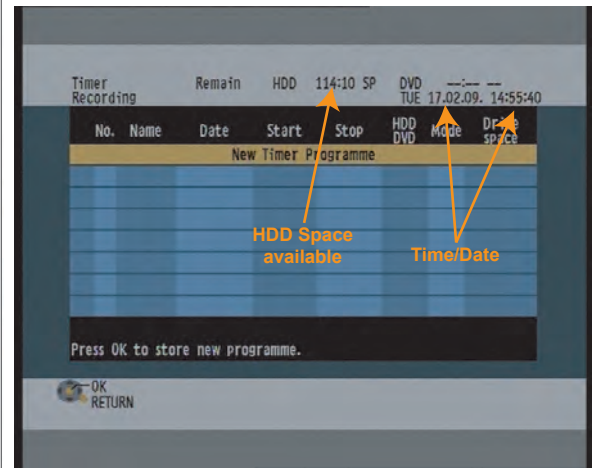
Timer Recording

Remain HDD 114:10 SP DVD --:-- --

TUE 17.02.09. 14:55:40

| No. | Name | Date | Start | Stop | HDD DVD | Mode | Drive space |
|---|---|---|---|---|---|---|---|
| New Timer Programme | | | | | | | |

HDD Space available

Time/Date

Press OK to store new programme.

OK
RETURN